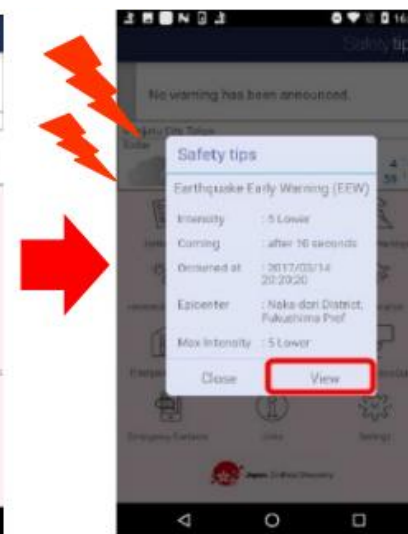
Safety tips

No warning has been announced.

Safety tips

Earthquake Early Warning (EEW)

Intensity : 5 Lower

Coming : after 16 seconds

Occurred at : 2017/03/14 20:20:20

Epicenter : Naka-dori District, Fukushima Pref

Max Intensity : 5 Lower

Close

View

Emergency Contacts

Links

Settings

Japan Tourism Agency